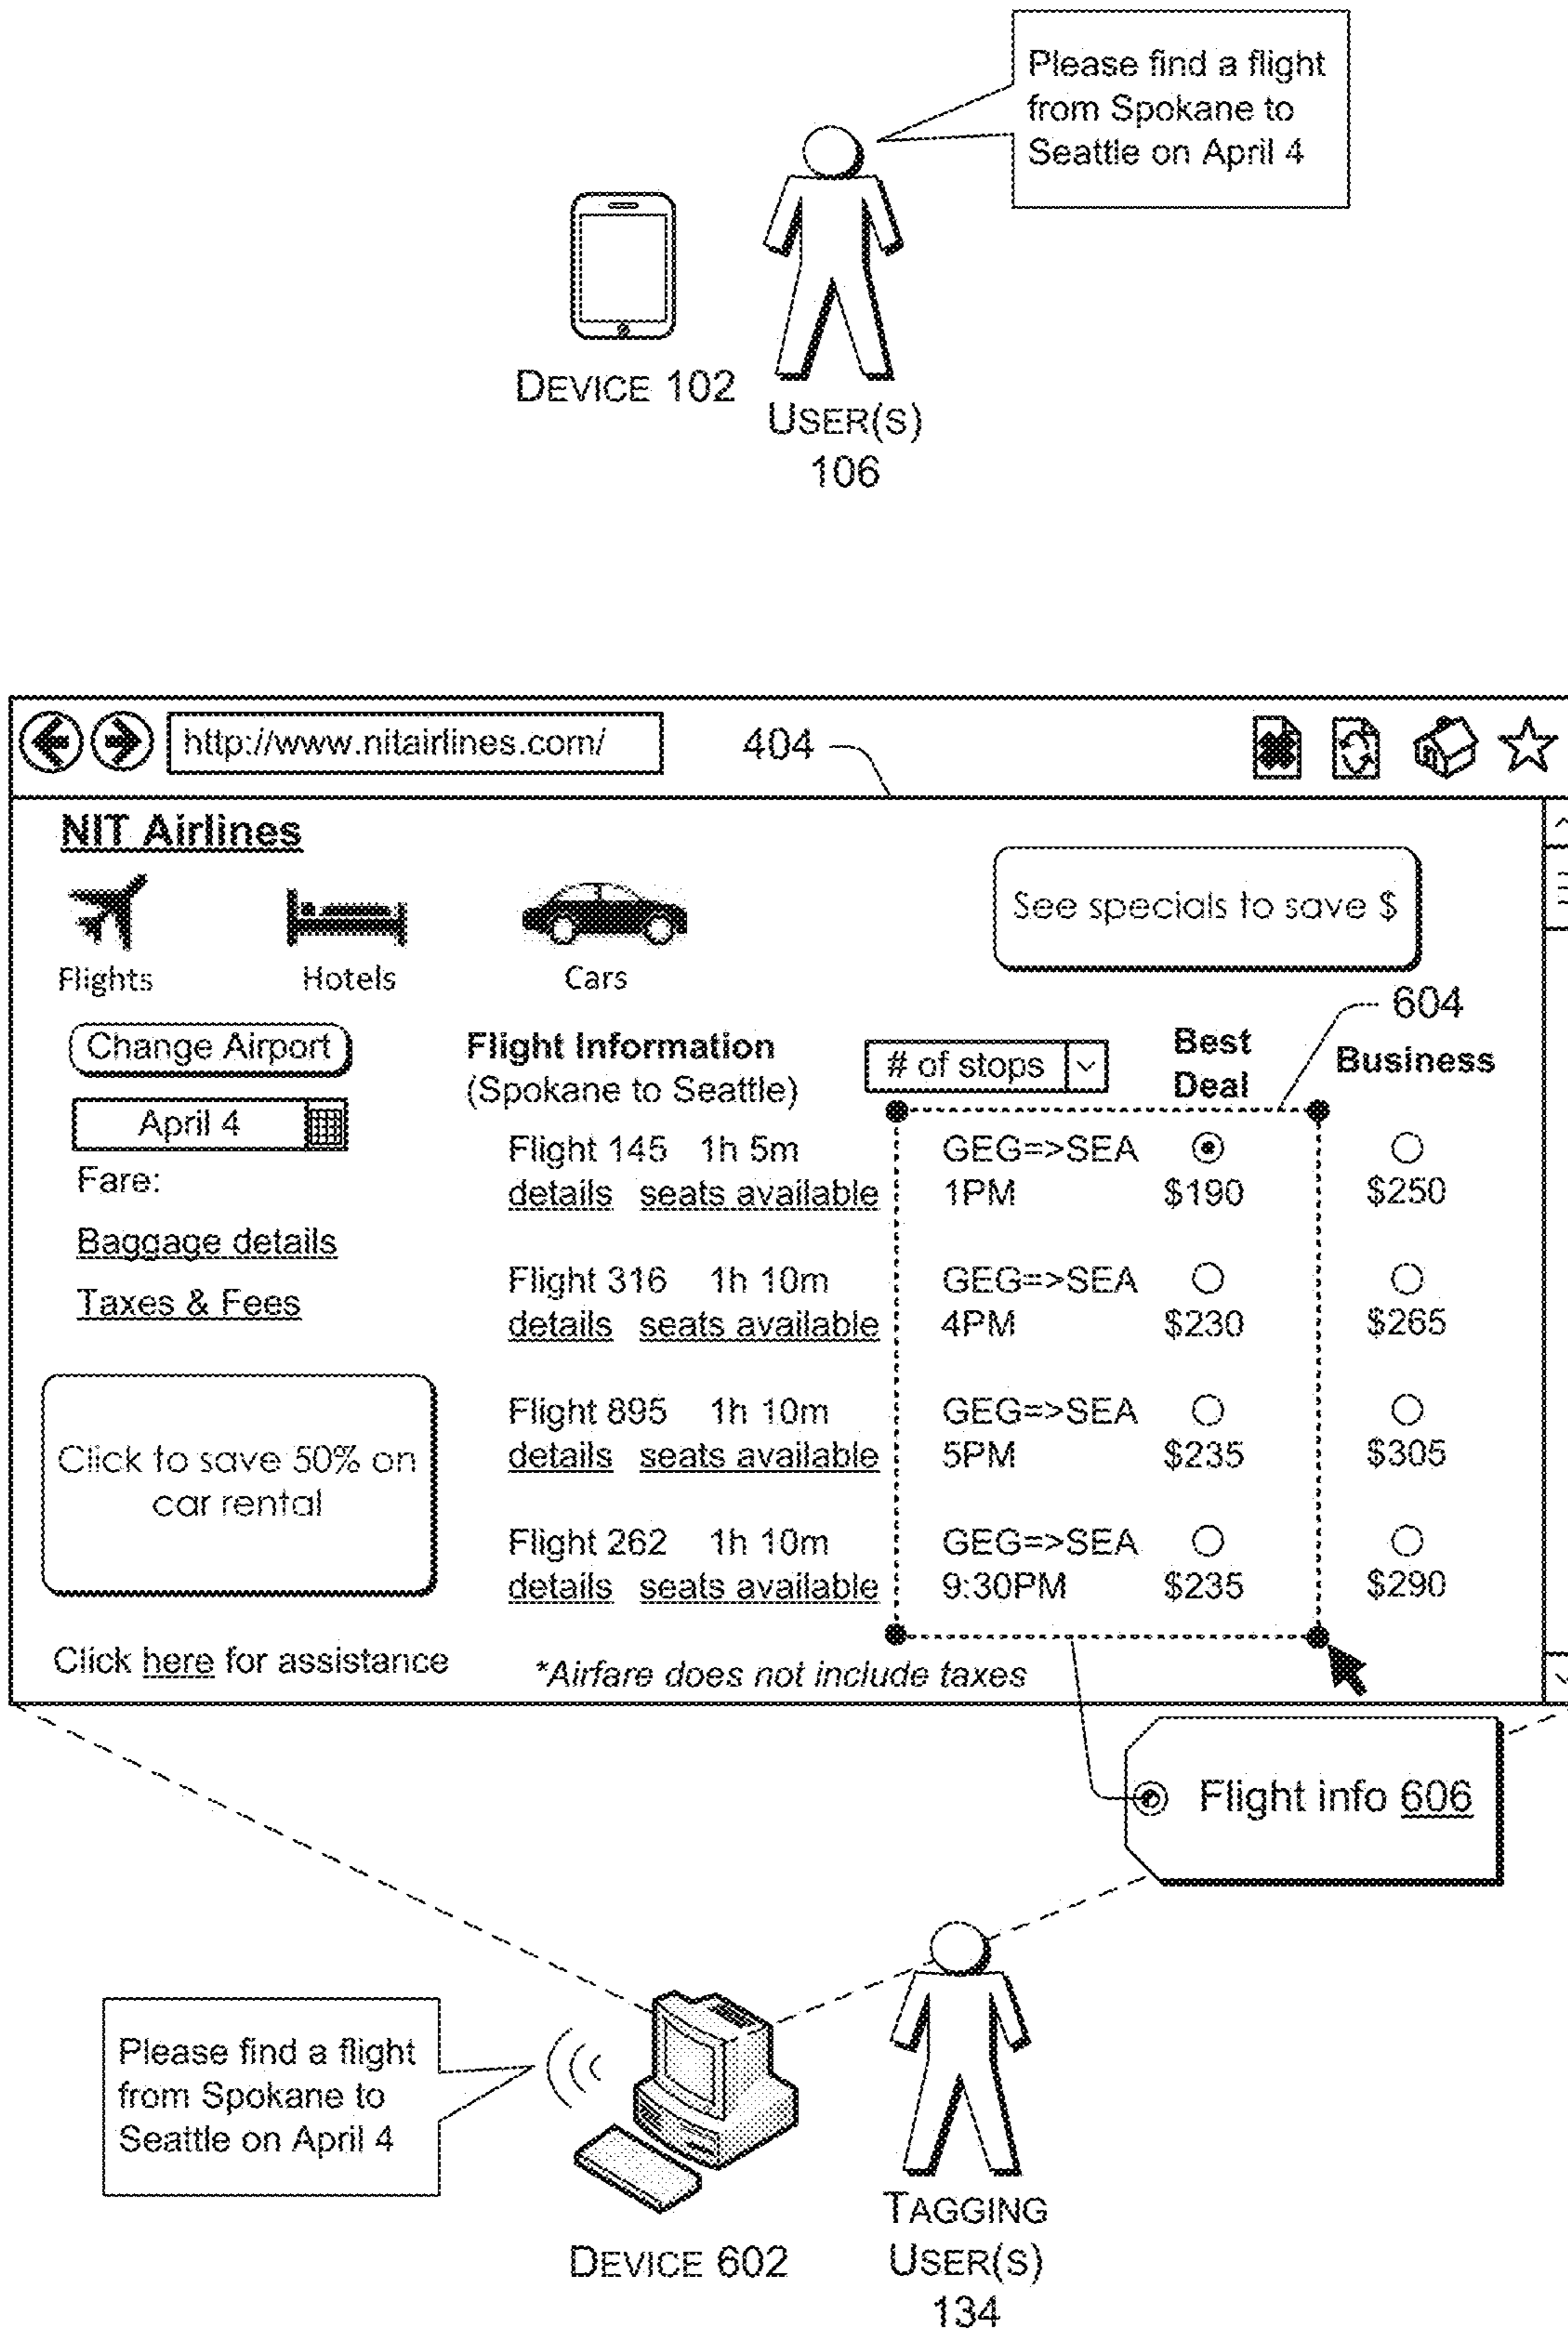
Please find a flight from Spokane to Seattle on April 4

DEVICE 102

USER(S) 106

http://www.nitairlines.com/

404

NIT Airlines

Flights

Hotels

Cars

See specials to save $

Change Airport

April 4

Fare:

Baggage details

Taxes & Fees

Click to save 50% on car rental

Click here for assistance

Flight Information (Spokane to Seattle)

# of stops

Best Deal

Business

604

| | | Best Deal | Business |
|---|---|---|---|
| Flight 145 1h 5m details seats available | GEG=>SEA 1PM | $190 | $250 |
| Flight 316 1h 10m details seats available | GEG=>SEA 4PM | $230 | $265 |
| Flight 895 1h 10m details seats available | GEG=>SEA 5PM | $235 | $305 |
| Flight 262 1h 10m details seats available | GEG=>SEA 9:30PM | $235 | $290 |

*Airfare does not include taxes

Flight info 606

Please find a flight from Spokane to Seattle on April 4

DEVICE 602

TAGGING USER(S) 134